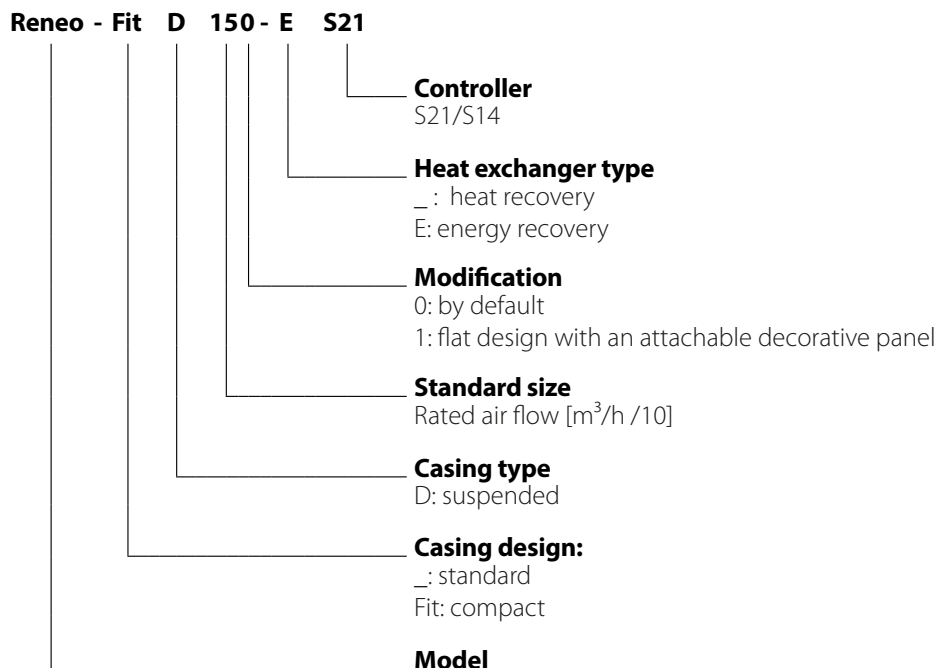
Reneo - Fit D 150 - E S21

Controller
S21/S14

Heat exchanger type
_ : heat recovery
E: energy recovery

Modification
0: by default
1: flat design with an attachable decorative panel

Standard size
Rated air flow [$m^3$/h /10]

Casing type
D: suspended

Casing design:
_: standard
Fit: compact

Model